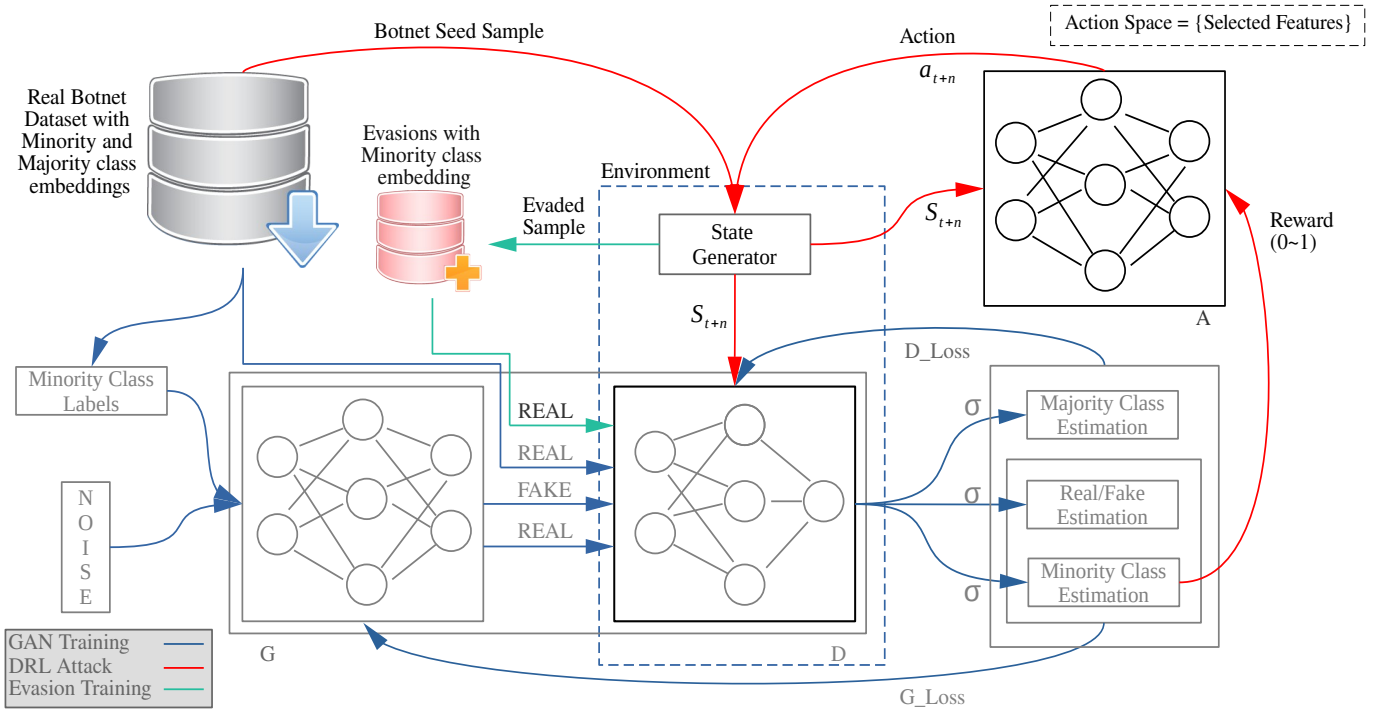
Botnet Seed Sample

Action

$a_{t+n}$

Action Space = {Selected Features}

Real Botnet Dataset with Minority and Majority class embeddings

Evasions with Minority class embedding

Environment

Evaded Sample

State Generator

$S_{t+n}$

Reward (0~1)

A

$S_{t+n}$

D_Loss

Minority Class Labels

REAL

REAL

FAKE

REAL

σ

Majority Class Estimation

σ

Real/Fake Estimation

σ

Minority Class Estimation

N O I S E

GAN Training

DRL Attack

Evasion Training

G

D

G_Loss